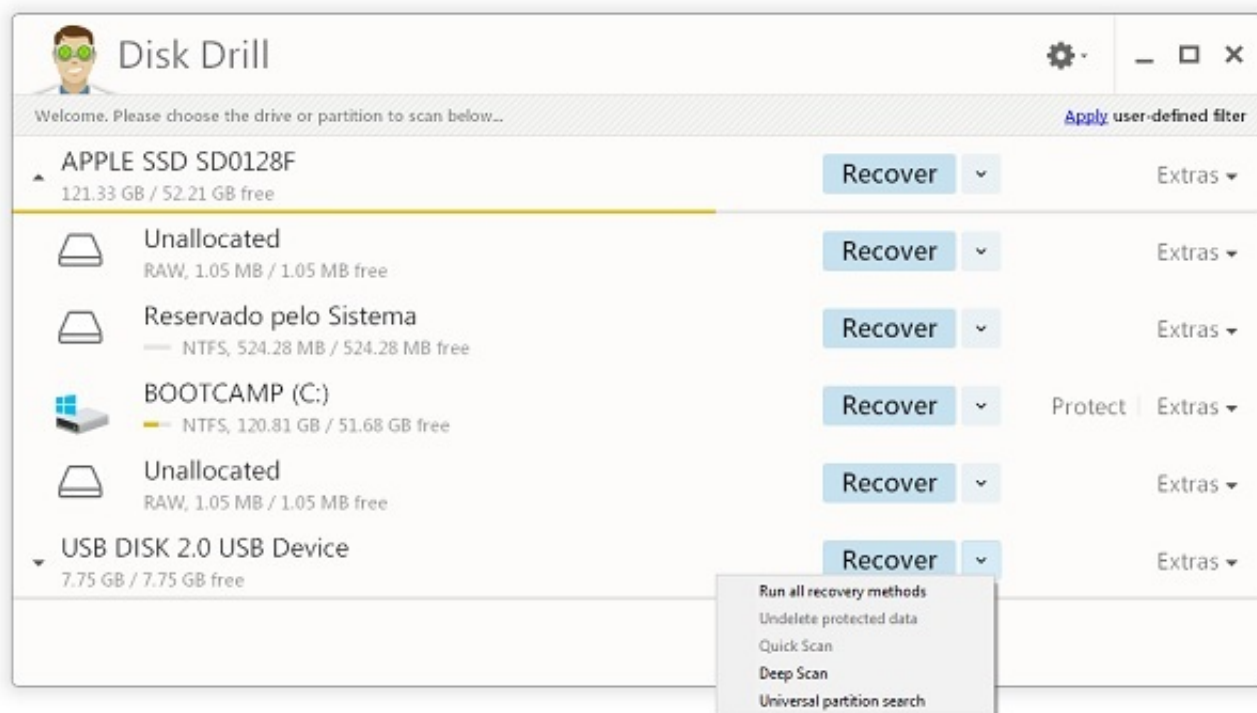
Disk Drill

Welcome. Please choose the drive or partition to scan below...

Apply user-defined filter

APPLE SSD SD0128F
121.33 GB / 52.21 GB free
Recover
Extras

Unallocated
RAW, 1.05 MB / 1.05 MB free
Recover
Extras

Reservado pelo Sistema
NTFS, 524.28 MB / 524.28 MB free
Recover
Extras

BOOTCAMP (C:)
NTFS, 120.81 GB / 51.68 GB free
Recover
Protect
Extras

Unallocated
RAW, 1.05 MB / 1.05 MB free
Recover
Extras

USB DISK 2.0 USB Device
7.75 GB / 7.75 GB free
Recover
Extras

Run all recovery methods
Undelete protected data
Quick Scan
Deep Scan
Universal partition search